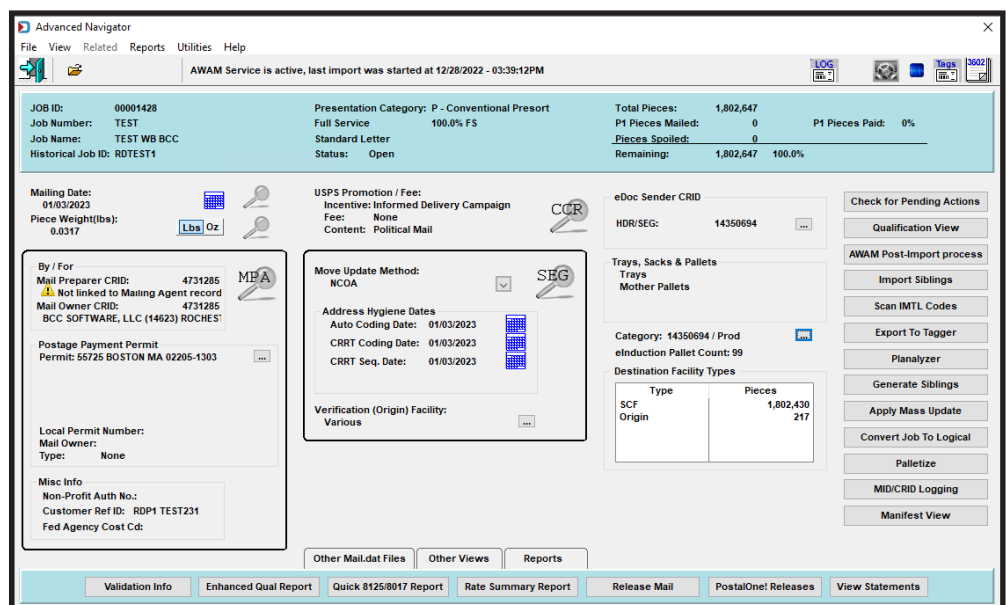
Advanced Navigator

File View Related Reports Utilities Help

AWAM Service is active, last import was started at 12/28/2022 - 03:39:12PM

LOG

Tags 3602

JOB ID: 00001428
Job Number: TEST
Job Name: TEST WB BCC
Historical Job ID: RDTEST1

Presentation Category: P - Conventional Presort
Full Service 100.0% FS
Standard Letter
Status: Open

Total Pieces: 1,802,647
P1 Pieces Mailed: 0
Pieces Spoiled: 0
Remaining: 1,802,647 100.0%

P1 Pieces Paid: 0%

Mailing Date:
01/03/2023
Piece Weight(lbs):
0.0317
Lbs Oz

USPS Promotion / Fee:
Incentive: Informed Delivery Campaign
Fee: None
Content: Political Mail

CCR

eDoc Sender CRID
HDR/SEG: 14350694 ...

Check for Pending Actions
Qualification View
AWAM Post-Import process
Import Siblings
Scan IMTL Codes
Export To Tagger
Planalyzer
Generate Siblings
Apply Mass Update
Convert Job To Logical
Palletize
MID/CRID Logging
Manifest View

By / For
Mail Preparer CRID: 4731285
Not linked to Mailing Agent record
Mail Owner CRID: 4731285
BCC SOFTWARE, LLC (14623) ROCHEST

MPA

Postage Payment Permit
Permit: 55725 BOSTON MA 02205-1303 ...

Local Permit Number:
Mail Owner:
Type: None

Misc Info
Non-Profit Auth No.:
Customer Ref ID: RDP1 TEST231
Fed Agency Cost Cd:

Move Update Method:
NCOA

SEG

Address Hygiene Dates
Auto Coding Date: 01/03/2023
CRRT Coding Date: 01/03/2023
CRRT Seq. Date: 01/03/2023

Verification (Origin) Facility:
Various ...

Trays, Sacks & Pallets
Trays
Mother Pallets

Category: 14350694 / Prod
eInduction Pallet Count: 99

Destination Facility Types

| Type | Pieces |
|---|---|
| SCF | 1,802,430 |
| Origin | 217 |

Other Mail.dat Files | Other Views | Reports

Validation Info | Enhanced Qual Report | Quick 8125/8017 Report | Rate Summary Report | Release Mail | PostalOne! Releases | View Statements